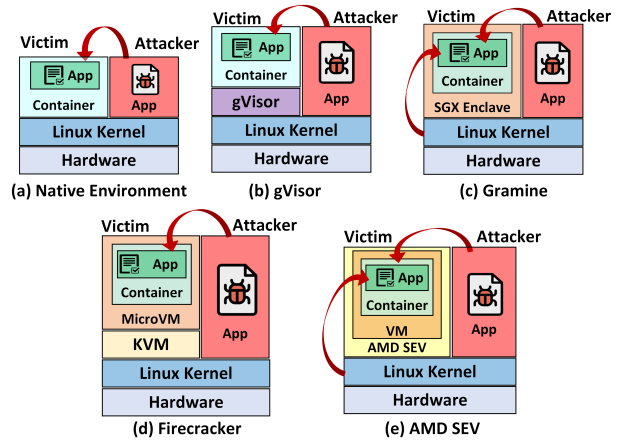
Victim
Attacker
App
Container
App
Linux Kernel
Hardware
(a) Native Environment

Victim
Attacker
App
Container
gVisor
App
Linux Kernel
Hardware
(b) gVisor

Victim
Attacker
App
Container
SGX Enclave
App
Linux Kernel
Hardware
(c) Gramine

Victim
Attacker
App
Container
MicroVM
KVM
App
Linux Kernel
Hardware
(d) Firecracker

Victim
Attacker
App
Container
VM
AMD SEV
App
Linux Kernel
Hardware
(e) AMD SEV